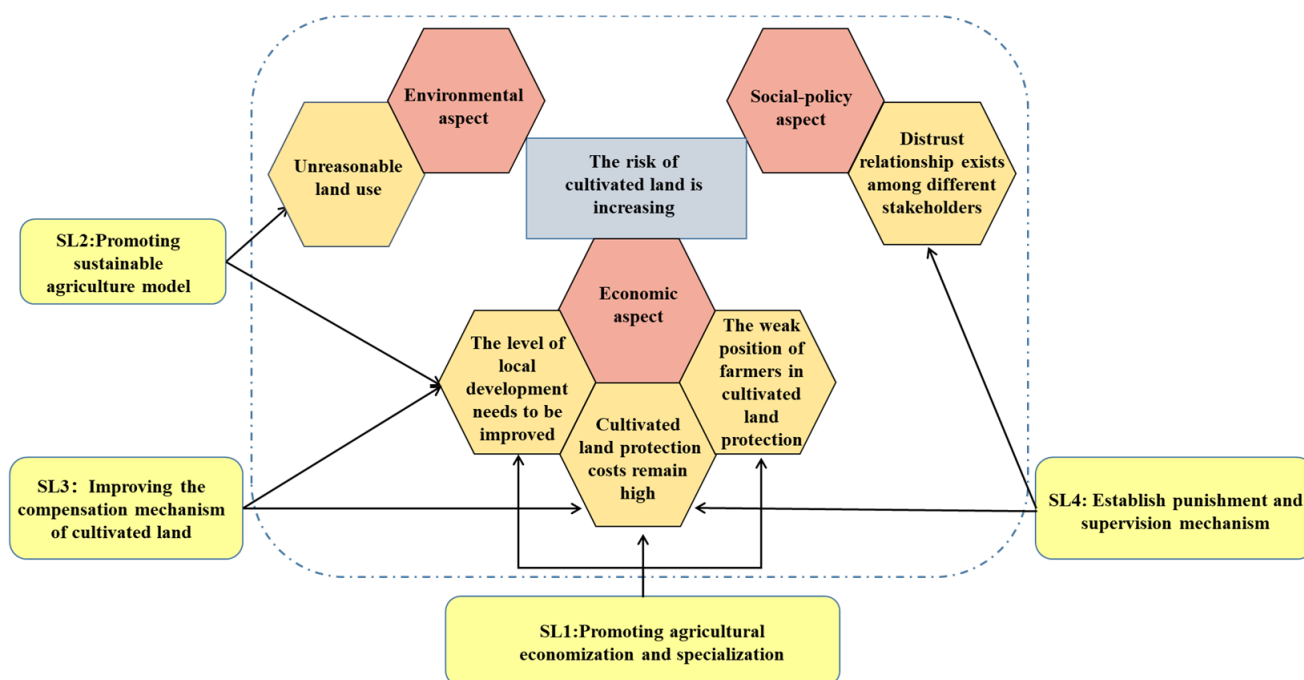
Environmental aspect

Social-policy aspect

Unreasonable land use

The risk of cultivated land is increasing

Distrust relationship exists among different stakeholders

SL2:Promoting sustainable agriculture model

Economic aspect

The level of local development needs to be improved

The weak position of farmers in cultivated land protection

Cultivated land protection costs remain high

SL3: Improving the compensation mechanism of cultivated land

SL4: Establish punishment and supervision mechanism

SL1:Promoting agricultural economization and specialization